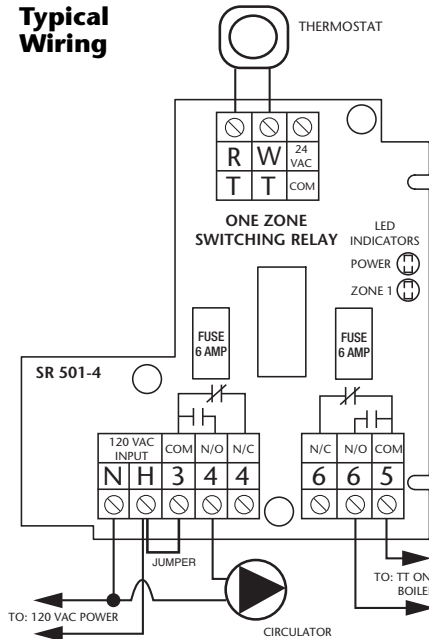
Typical Wiring

THERMOSTAT

| R | W | 24 VAC |
|---|---|---|
| T | T | COM |

ONE ZONE SWITCHING RELAY

LED INDICATORS
POWER
ZONE 1

FUSE 6 AMP

FUSE 6 AMP

SR 501-4

| 120 VAC INPUT | | COM | N/O | N/C |
|---|---|---|---|---|
| N | H | 3 | 4 | 4 |

| N/C | N/O | COM |
|---|---|---|
| 6 | 6 | 5 |

JUMPER

TO: TT ON BOILER

TO: 120 VAC POWER

CIRCULATOR